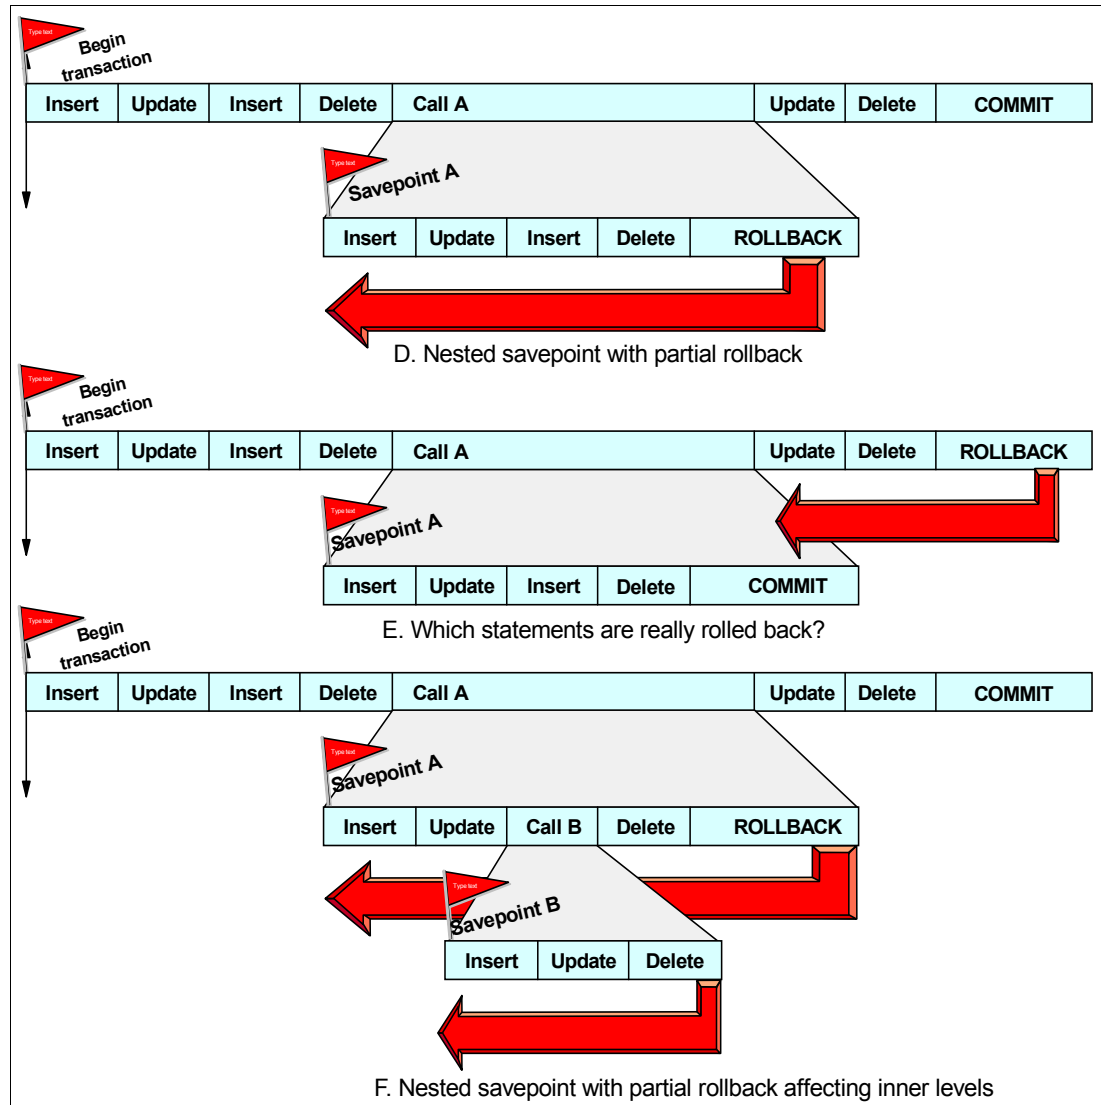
Type text
Begin transaction

| Insert | Update | Insert | Delete | Call A | Update | Delete | COMMIT |
|---|---|---|---|---|---|---|---|

Type text
Savepoint A

| Insert | Update | Insert | Delete | ROLLBACK |
|---|---|---|---|---|

D. Nested savepoint with partial rollback

Type text
Begin transaction

| Insert | Update | Insert | Delete | Call A | Update | Delete | ROLLBACK |
|---|---|---|---|---|---|---|---|

Type text
Savepoint A

| Insert | Update | Insert | Delete | COMMIT |
|---|---|---|---|---|

E. Which statements are really rolled back?

Type text
Begin transaction

| Insert | Update | Insert | Delete | Call A | Update | Delete | COMMIT |
|---|---|---|---|---|---|---|---|

Type text
Savepoint A

| Insert | Update | Call B | Delete | ROLLBACK |
|---|---|---|---|---|

Type text
Savepoint B

| Insert | Update | Delete |
|---|---|---|

F. Nested savepoint with partial rollback affecting inner levels